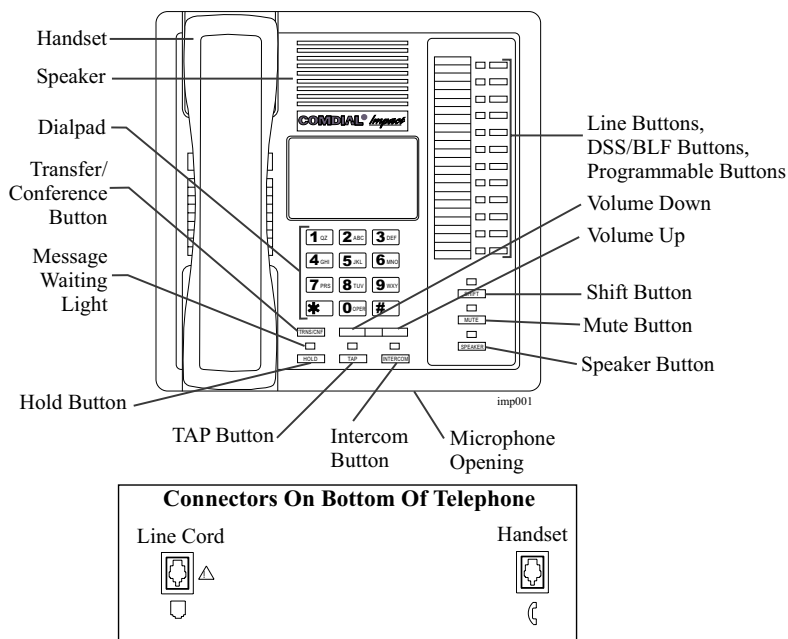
Handset
Speaker
Dialpad
Transfer/ Conference Button
Message Waiting Light
COMDIAL® Impact
1 QZ 2 ABC 3 DEF
4 GHI 5 JKL 6 MNO
7 PRS 8 TUV 9 WXY
✱ 0 OPER #
TRNS/CNF
HOLD
TAP
INTERCOM
SHIFT
MUTE
SPEAKER
Line Buttons, DSS/BLF Buttons, Programmable Buttons
Volume Down
Volume Up
Shift Button
Mute Button
Speaker Button
imp001
Hold Button
TAP Button
Intercom Button
Microphone Opening

Connectors On Bottom Of Telephone
Line Cord
Handset